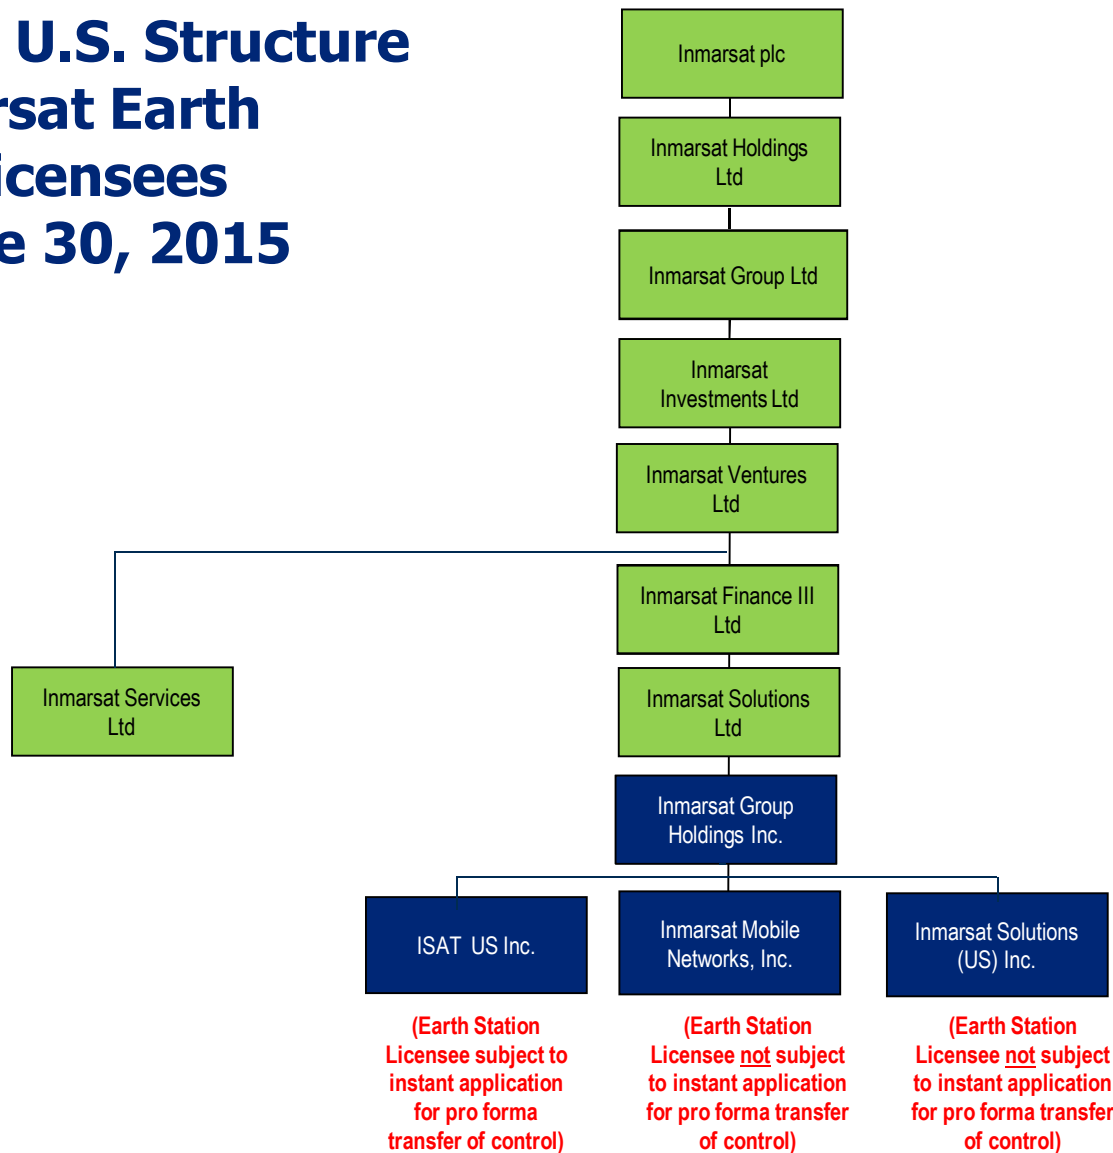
U.S. Structure
rsat Earth
icensees
e 30, 2015

Inmarsat plc

Inmarsat Holdings Ltd

Inmarsat Group Ltd

Inmarsat Investments Ltd

Inmarsat Ventures Ltd

Inmarsat Finance III Ltd

Inmarsat Services Ltd

Inmarsat Solutions Ltd

Inmarsat Group Holdings Inc.

ISAT US Inc.

Inmarsat Mobile Networks, Inc.

Inmarsat Solutions (US) Inc.

(Earth Station Licensee subject to instant application for pro forma transfer of control)

(Earth Station Licensee not subject to instant application for pro forma transfer of control)

(Earth Station Licensee not subject to instant application for pro forma transfer of control)